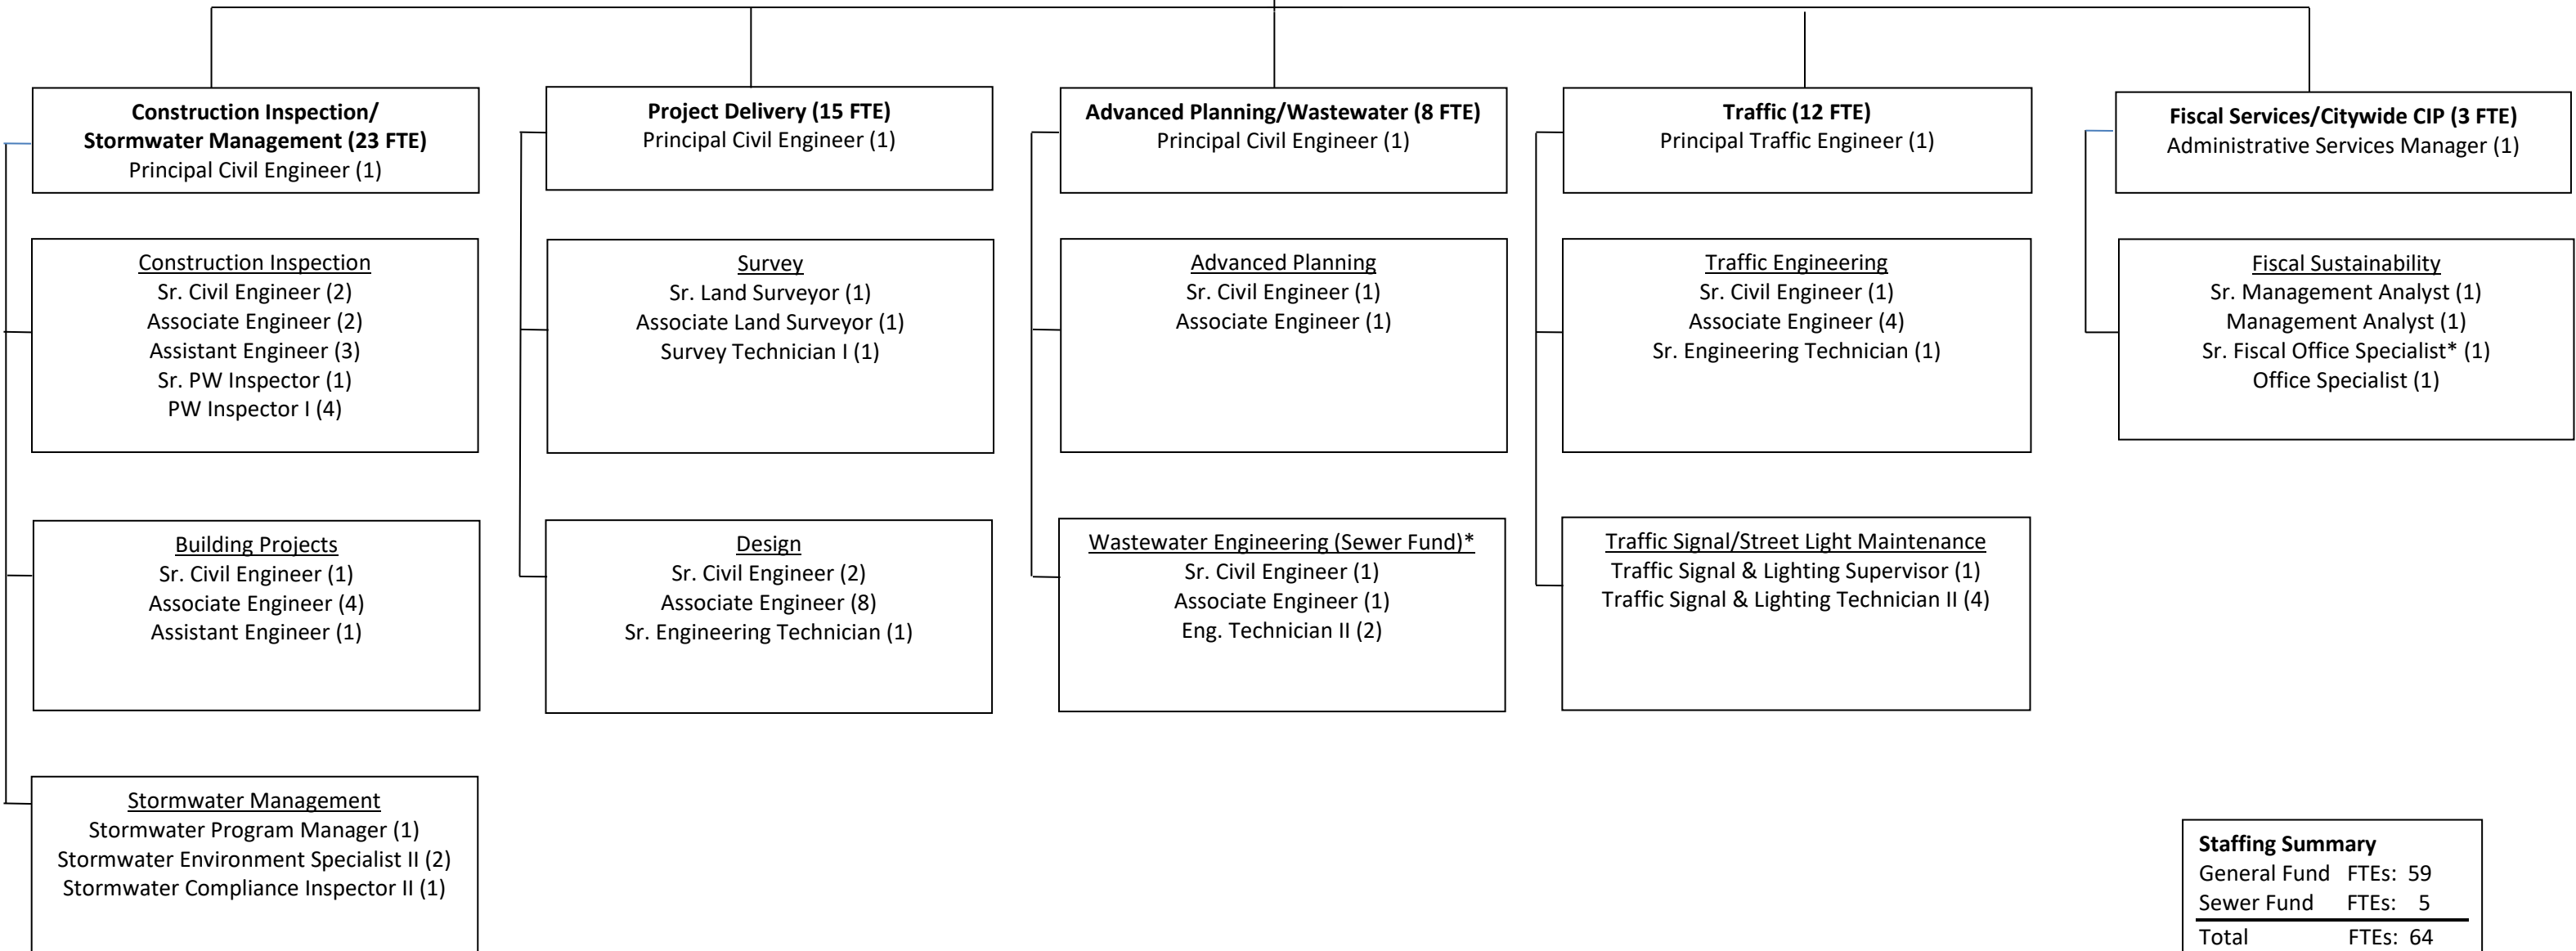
**Construction Inspection/ Stormwater Management (23 FTE)**
Principal Civil Engineer (1)

Construction Inspection
Sr. Civil Engineer (2)
Associate Engineer (2)
Assistant Engineer (3)
Sr. PW Inspector (1)
PW Inspector I (4)

Building Projects
Sr. Civil Engineer (1)
Associate Engineer (4)
Assistant Engineer (1)

Stormwater Management
Stormwater Program Manager (1)
Stormwater Environment Specialist II (2)
Stormwater Compliance Inspector II (1)

**Project Delivery (15 FTE)**
Principal Civil Engineer (1)

Survey
Sr. Land Surveyor (1)
Associate Land Surveyor (1)
Survey Technician I (1)

Design
Sr. Civil Engineer (2)
Associate Engineer (8)
Sr. Engineering Technician (1)

**Advanced Planning/Wastewater (8 FTE)**
Principal Civil Engineer (1)

Advanced Planning
Sr. Civil Engineer (1)
Associate Engineer (1)

Wastewater Engineering (Sewer Fund)*
Sr. Civil Engineer (1)
Associate Engineer (1)
Eng. Technician II (2)

**Traffic (12 FTE)**
Principal Traffic Engineer (1)

Traffic Engineering
Sr. Civil Engineer (1)
Associate Engineer (4)
Sr. Engineering Technician (1)

Traffic Signal/Street Light Maintenance
Traffic Signal & Lighting Supervisor (1)
Traffic Signal & Lighting Technician II (4)

**Fiscal Services/Citywide CIP (3 FTE)**
Administrative Services Manager (1)

Fiscal Sustainability
Sr. Management Analyst (1)
Management Analyst (1)
Sr. Fiscal Office Specialist* (1)
Office Specialist (1)

**Staffing Summary**
General Fund FTEs: 59
Sewer Fund FTEs: 5
Total FTEs: 64